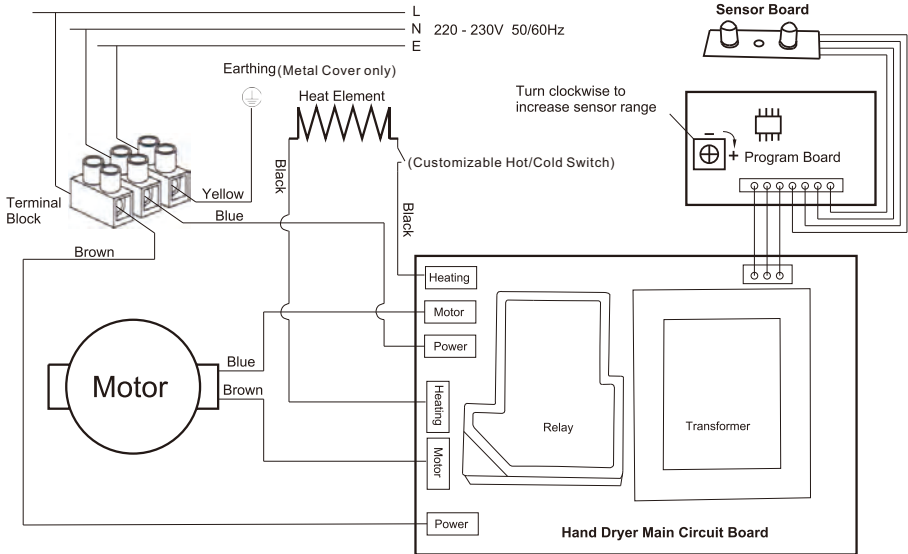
L
N 220 - 230V 50/60Hz
E

Sensor Board

Earthing(Metal Cover only)

Heat Element

Turn clockwise to increase sensor range

−
+ Program Board

(Customizable Hot/Cold Switch)

Black

Black

Yellow

Terminal Block

Blue

Brown

Heating

Motor

Power

Blue

Motor

Brown

Heating

Relay

Transformer

Motor

Power

Hand Dryer Main Circuit Board